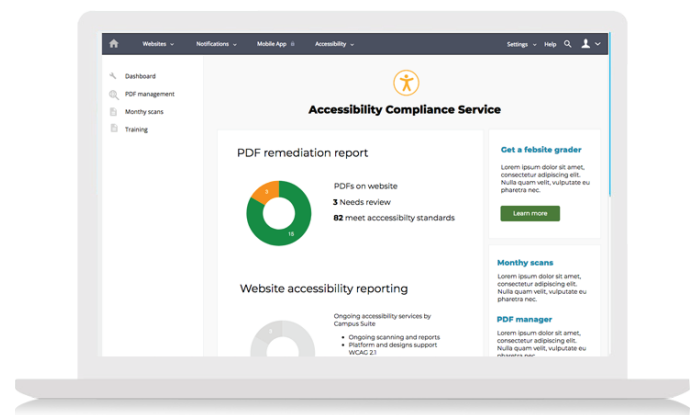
Websites Notifications Mobile App Accessibility Settings Help

Dashboard
PDF management
Monthy scans
Training

Accessibility Compliance Service

PDF remediation report

3
15

PDFs on website
3 Needs review
82 meet acccessibilty standards

Website accessibility reporting

Ongoing accessibility services by Campus Suite
• Ongoing scanning and reports
• Platform and designs support WCAG 2.1

Get a febsite grader
Lorem ipsum dolor sit amet, consectetur adipiscing elit. Nulla quam velit, vulputate eu pharetra nec.
Learn more

Monthy scans
Lorem ipsum dolor sit amet, consectetur adipiscing elit. Nulla quam velit, vulputate eu pharetra nec.

PDF manager
Lorem ipsum dolor sit amet, consectetur adipiscing elit. Nulla quam velit, vulputate eu pharetra nec.